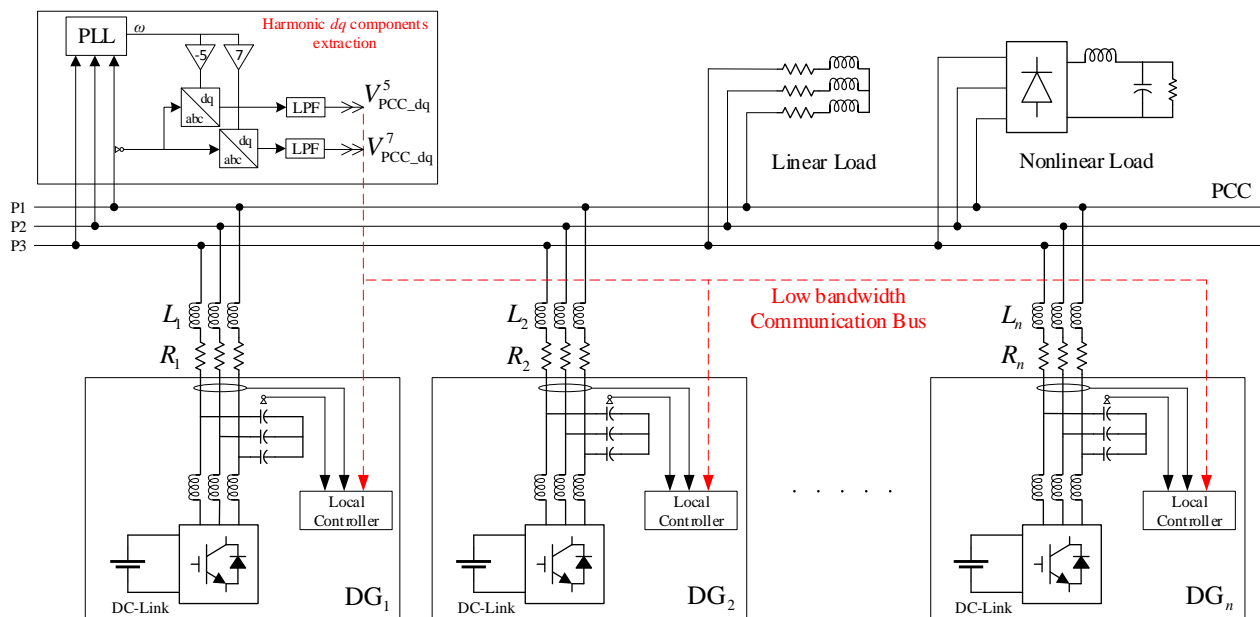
PLL
$\omega$
Harmonic $dq$ components extraction
-5
7
dq
abc
LPF
$V^5_{PCC\_dq}$
dq
abc
LPF
$V^7_{PCC\_dq}$

Linear Load
Nonlinear Load
PCC
P1
P2
P3

Low bandwidth Communication Bus

$L_1$
$R_1$
Local Controller
DC-Link
$DG_1$

$L_2$
$R_2$
Local Controller
DC-Link
$DG_2$

. . . . .

$L_n$
$R_n$
Local Controller
DC-Link
$DG_n$